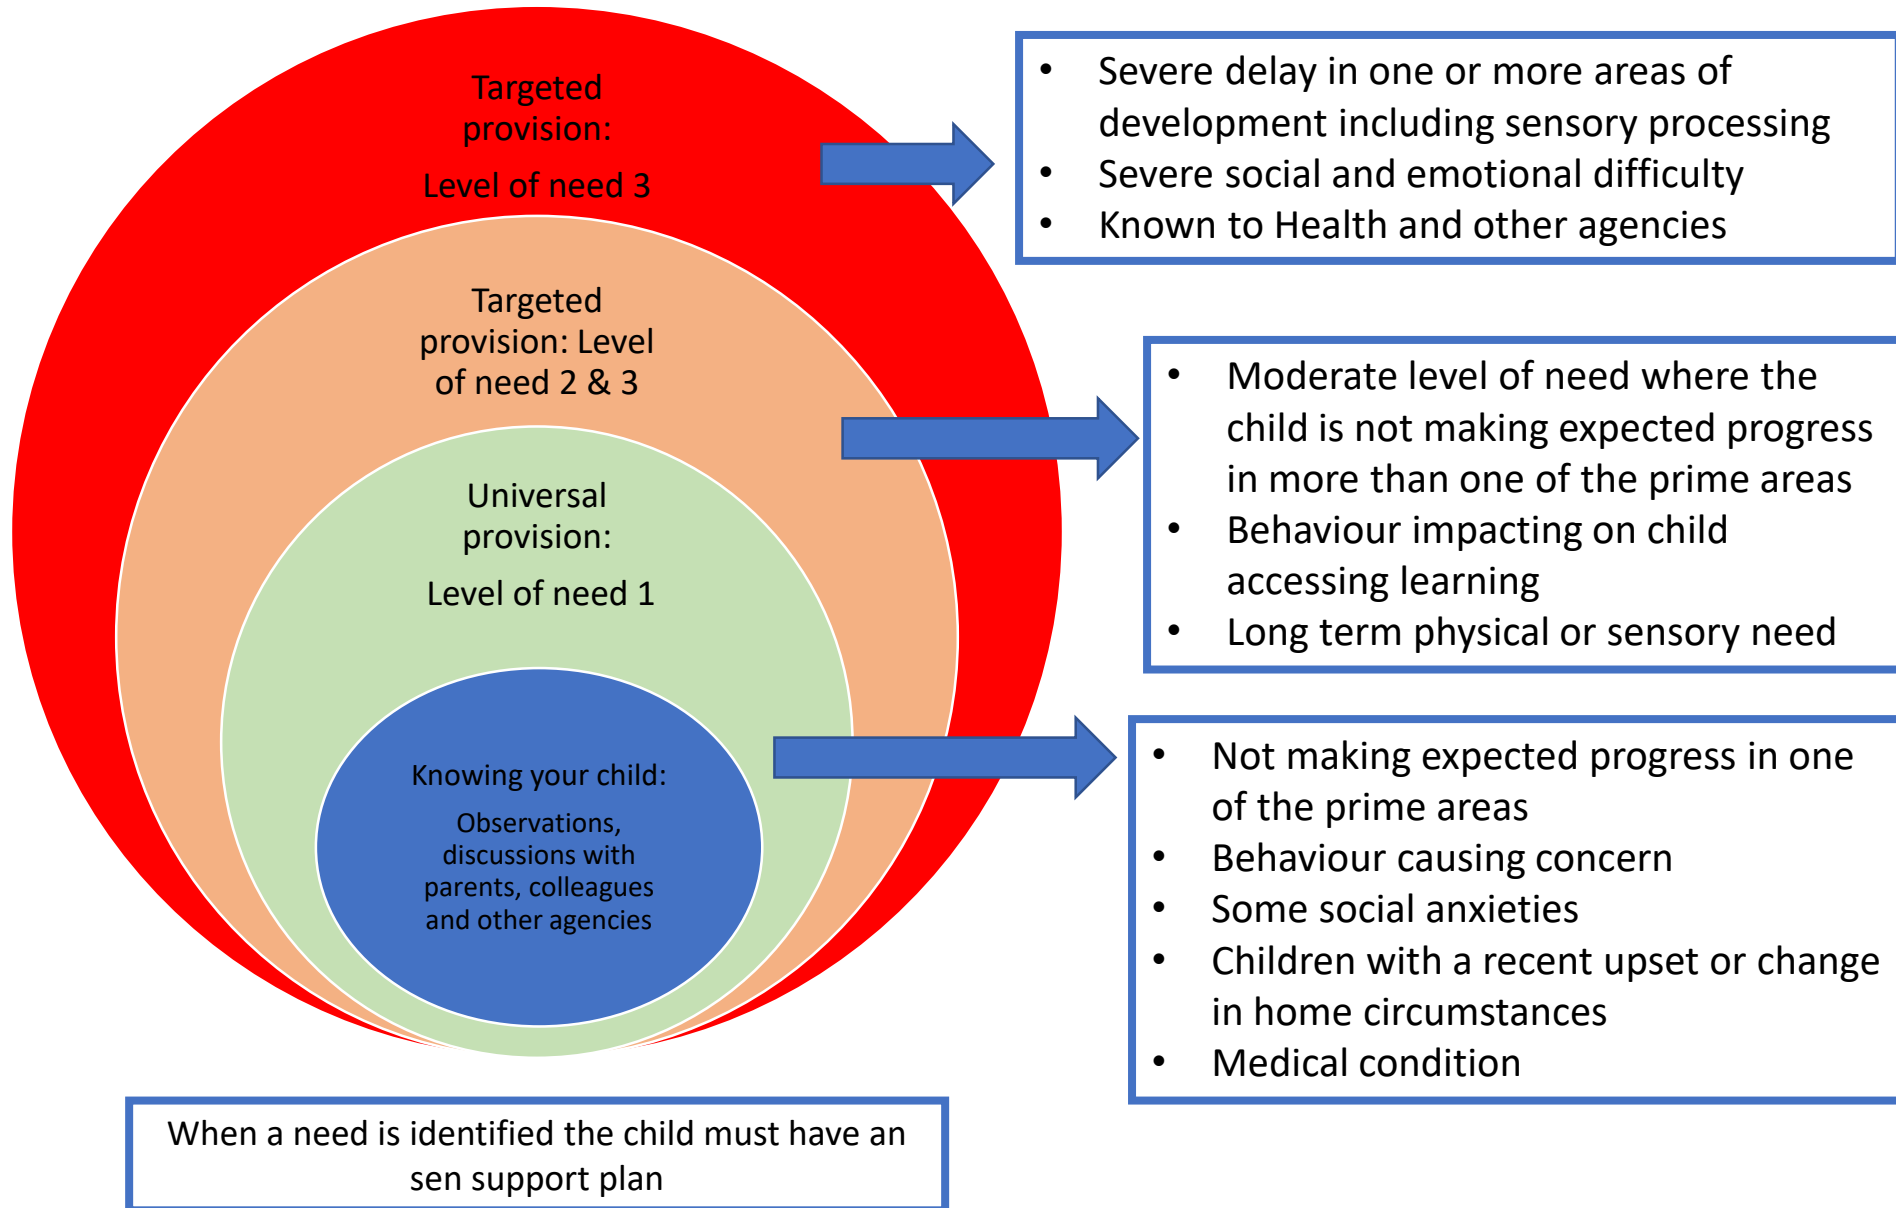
Targeted provision:

Level of need 3

Targeted provision: Level of need 2 & 3

Universal provision:

Level of need 1

Knowing your child:

Observations, discussions with parents, colleagues and other agencies

- Severe delay in one or more areas of development including sensory processing
- Severe social and emotional difficulty
- Known to Health and other agencies

- Moderate level of need where the child is not making expected progress in more than one of the prime areas
- Behaviour impacting on child accessing learning
- Long term physical or sensory need

- Not making expected progress in one of the prime areas
- Behaviour causing concern
- Some social anxieties
- Children with a recent upset or change in home circumstances
- Medical condition

When a need is identified the child must have an sen support plan